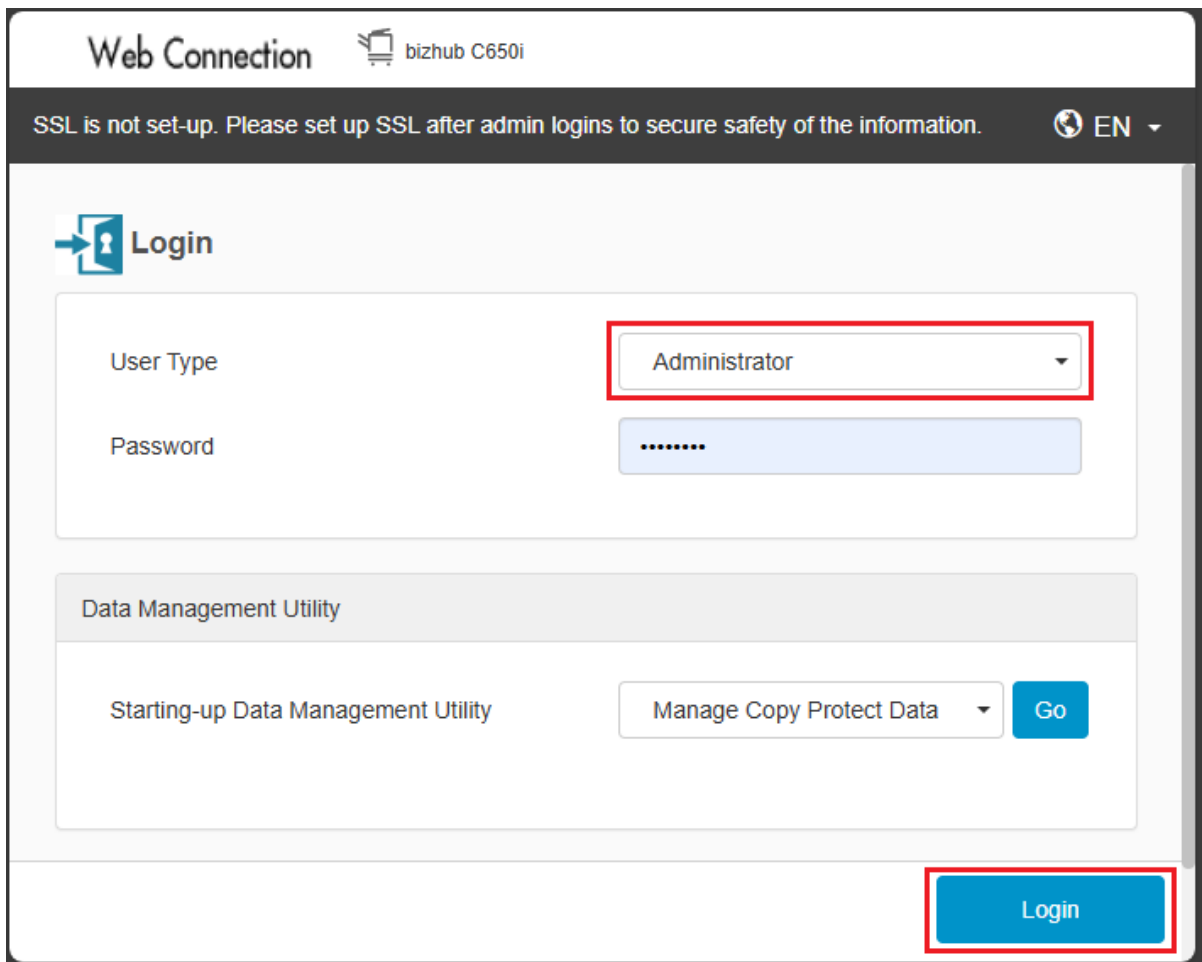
Web Connection bizhub C650i

SSL is not set-up. Please set up SSL after admin logins to secure safety of the information. EN

Login

User Type Administrator

Password ••••••••

Data Management Utility

Starting-up Data Management Utility Manage Copy Protect Data Go

Login